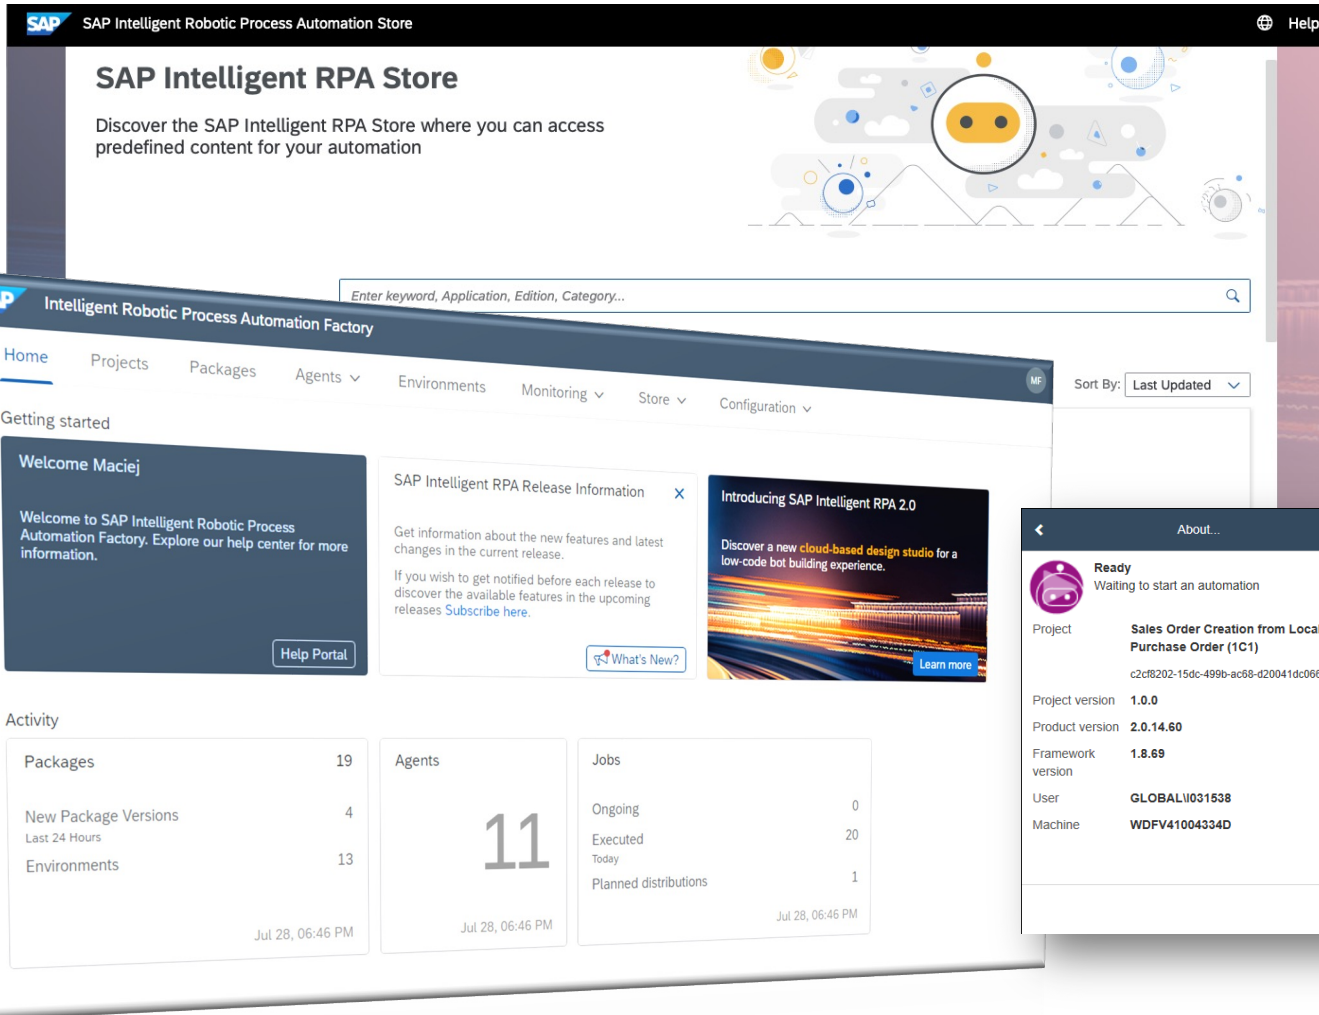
SAP SAP Intelligent Robotic Process Automation Store

Help

SAP Intelligent RPA Store

Discover the SAP Intelligent RPA Store where you can access predefined content for your automation

Enter keyword, Application, Edition, Category...

Sort By: Last Updated

P Intelligent Robotic Process Automation Factory

MF

Home Projects Packages Agents Environments Monitoring Store Configuration

Getting started

Welcome Maciej

Welcome to SAP Intelligent Robotic Process Automation Factory. Explore our help center for more information.

Help Portal

SAP Intelligent RPA Release Information

Get information about the new features and latest changes in the current release.

If you wish to get notified before each release to discover the available features in the upcoming releases Subscribe here.

What's New?

Introducing SAP Intelligent RPA 2.0

Discover a new cloud-based design studio for a low-code bot building experience.

Learn more

Activity

| Packages | 19 |
|---|---|
| New Package Versions Last 24 Hours | 4 |
| Environments | 13 |

Jul 28, 06:46 PM

Agents

11

Jul 28, 06:46 PM

Jobs

| Ongoing | 0 |
|---|---|
| Executed Today | 20 |
| Planned distributions | 1 |

Jul 28, 06:46 PM

About...

Ready
Waiting to start an automation

| Project | Sales Order Creation from Local Purchase Order (1C1) |
|---|---|
| | c2cf8202-15dc-499b-ac68-d20041dc06 |
| Project version | 1.0.0 |
| Product version | 2.0.14.60 |
| Framework version | 1.8.69 |
| User | GLOBAL\I031538 |
| Machine | WDFV41004334D |